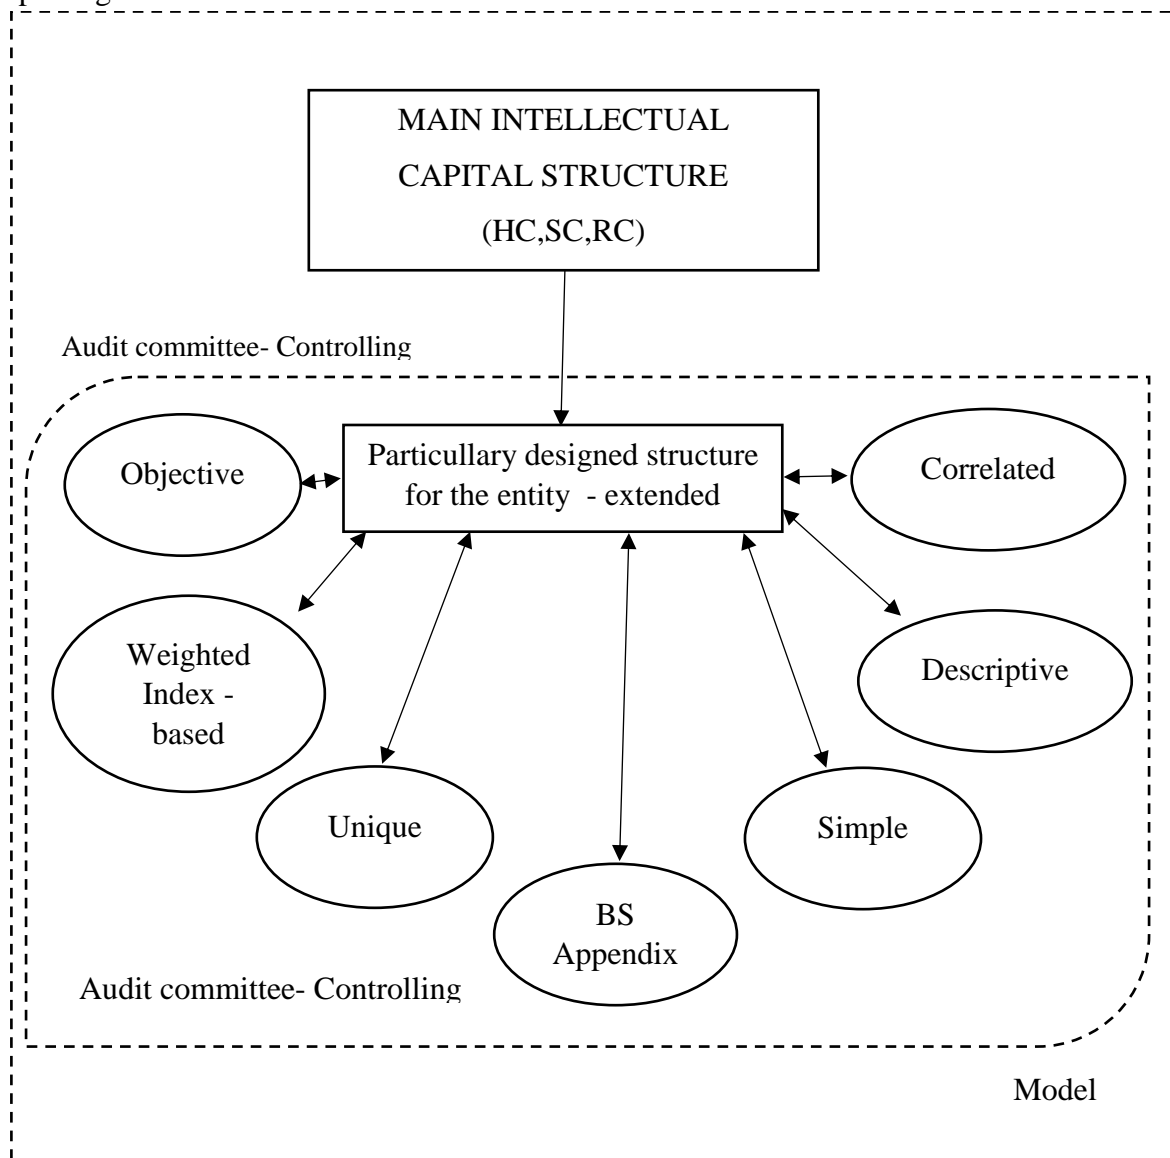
MAIN INTELLECTUAL CAPITAL STRUCTURE (HC,SC,RC)

Audit committee- Controlling

Objective

Particullary designed structure for the entity - extended

Correlated

Weighted Index - based

Descriptive

Unique

BS Appendix

Simple

Audit committee- Controlling

Model